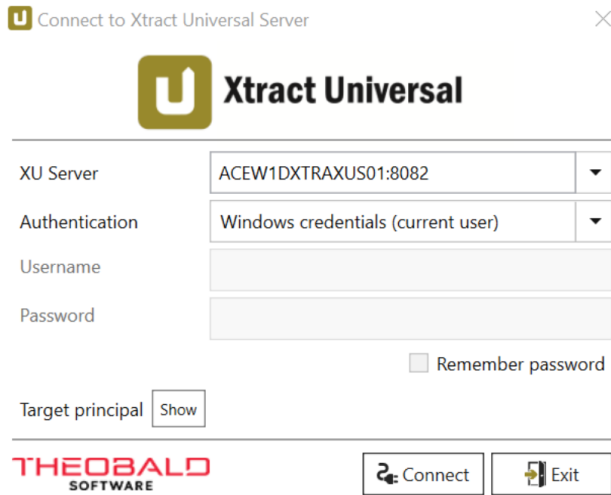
Connect to Xtract Universal Server

Xtract Universal

XU Server ACEW1DXTRAXUS01:8082

Authentication Windows credentials (current user)

Username

Password

Remember password

Target principal Show

THEOBALD SOFTWARE

Connect

Exit